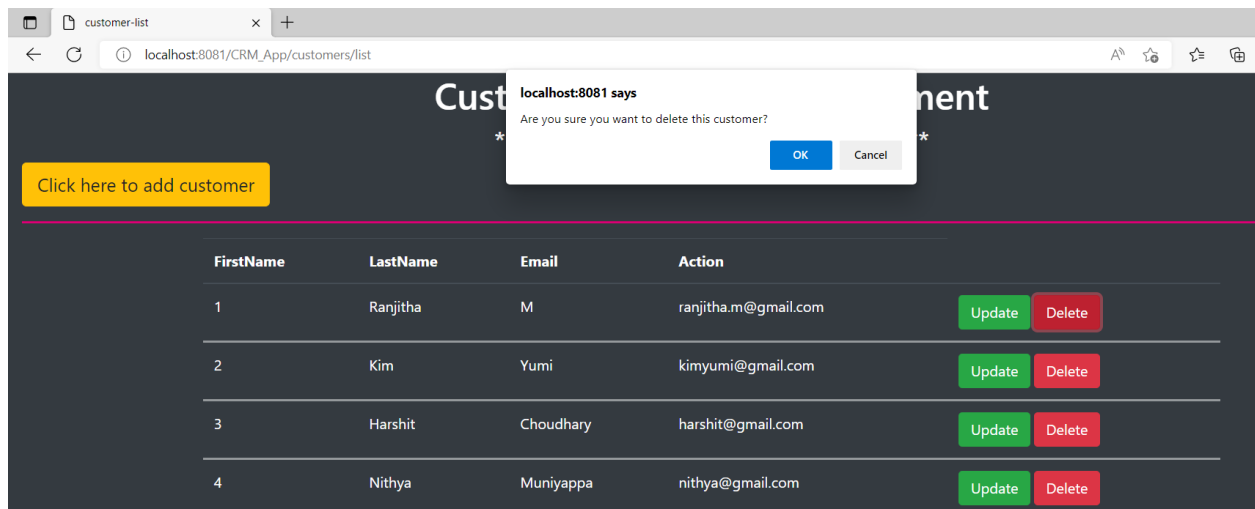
customer-list

localhost:8081/CRM_App/customers/list

Cust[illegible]ment

*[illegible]*

localhost:8081 says

Are you sure you want to delete this customer?

OK Cancel

Click here to add customer

| FirstName | LastName | Email | Action | |
|---|---|---|---|---|
| 1 | Ranjitha | M | ranjitha.m@gmail.com | Update Delete |
| 2 | Kim | Yumi | kimyumi@gmail.com | Update Delete |
| 3 | Harshit | Choudhary | harshit@gmail.com | Update Delete |
| 4 | Nithya | Muniyappa | nithya@gmail.com | Update Delete |